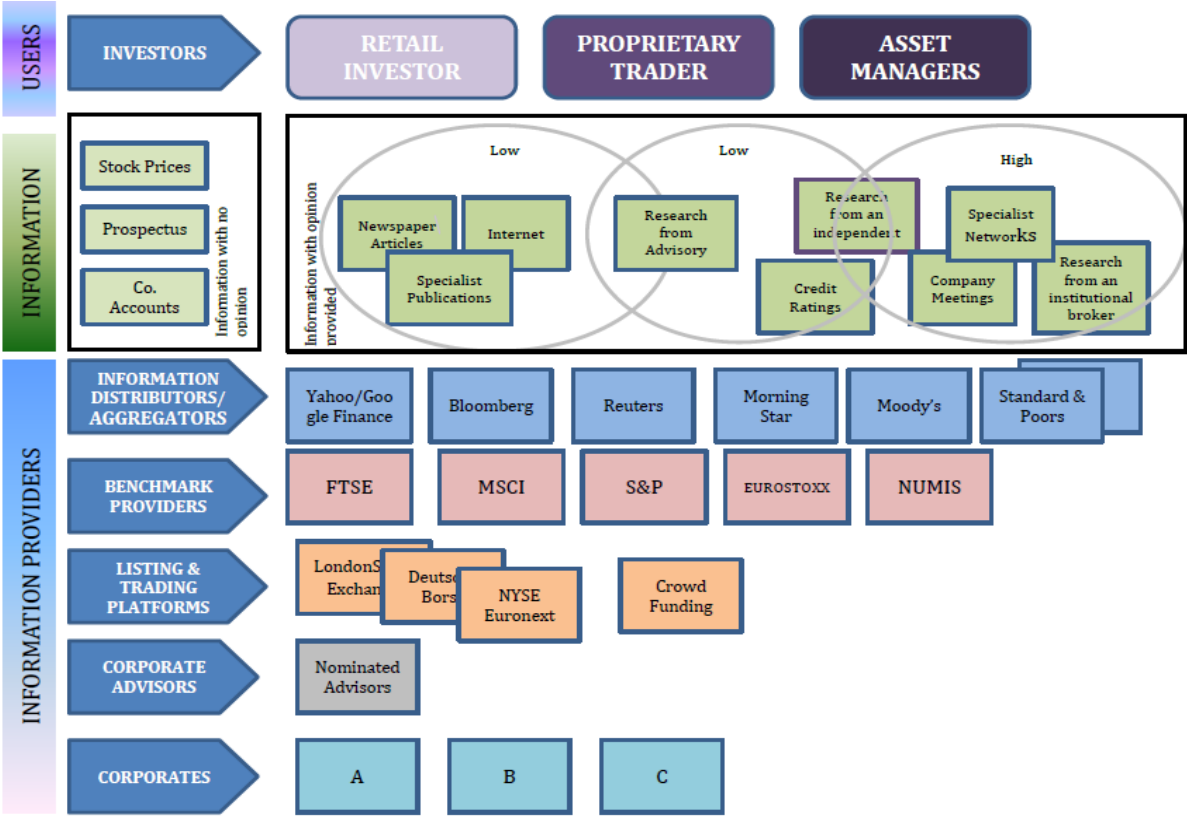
USERS

INVESTORS

RETAIL INVESTOR

PROPRIETARY TRADER

ASSET MANAGERS

INFORMATION

Stock Prices

Prospectus

Co. Accounts

Information with no opinion

Information with opinion provided

Low

Low

High

Newspaper Articles

Internet

Specialist Publications

Research from Advisory

Research from an independent

Credit Ratings

Specialist Networks

Company Meetings

Research from an institutional broker

INFORMATION PROVIDERS

INFORMATION DISTRIBUTORS/ AGGREGATORS

Yahoo/Google Finance

Bloomberg

Reuters

Morning Star

Moody's

Standard & Poors

BENCHMARK PROVIDERS

FTSE

MSCI

S&P

EUROSTOXX

NUMIS

LISTING & TRADING PLATFORMS

LondonS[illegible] Exchan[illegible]

Deuts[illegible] Bors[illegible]

NYSE Euronext

Crowd Funding

CORPORATE ADVISORS

Nominated Advisors

CORPORATES

A

B

C